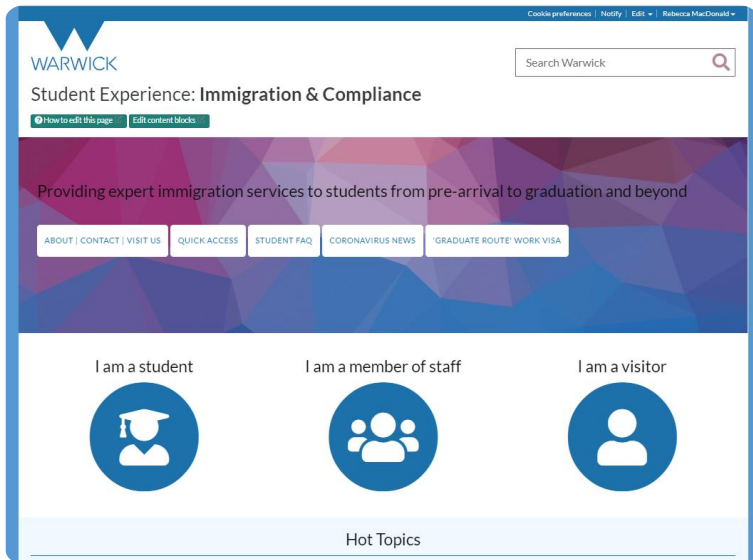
Cookie preferences | Notify | Edit ▾ | Rebecca MacDonald ▾

WARWICK

Search Warwick

Student Experience: **Immigration & Compliance**

How to edit this page | Edit content blocks

Providing expert immigration services to students from pre-arrival to graduation and beyond

ABOUT | CONTACT | VISIT US | QUICK ACCESS | STUDENT FAQ | CORONAVIRUS NEWS | 'GRADUATE ROUTE' WORK VISA

I am a student

I am a member of staff

I am a visitor

Hot Topics